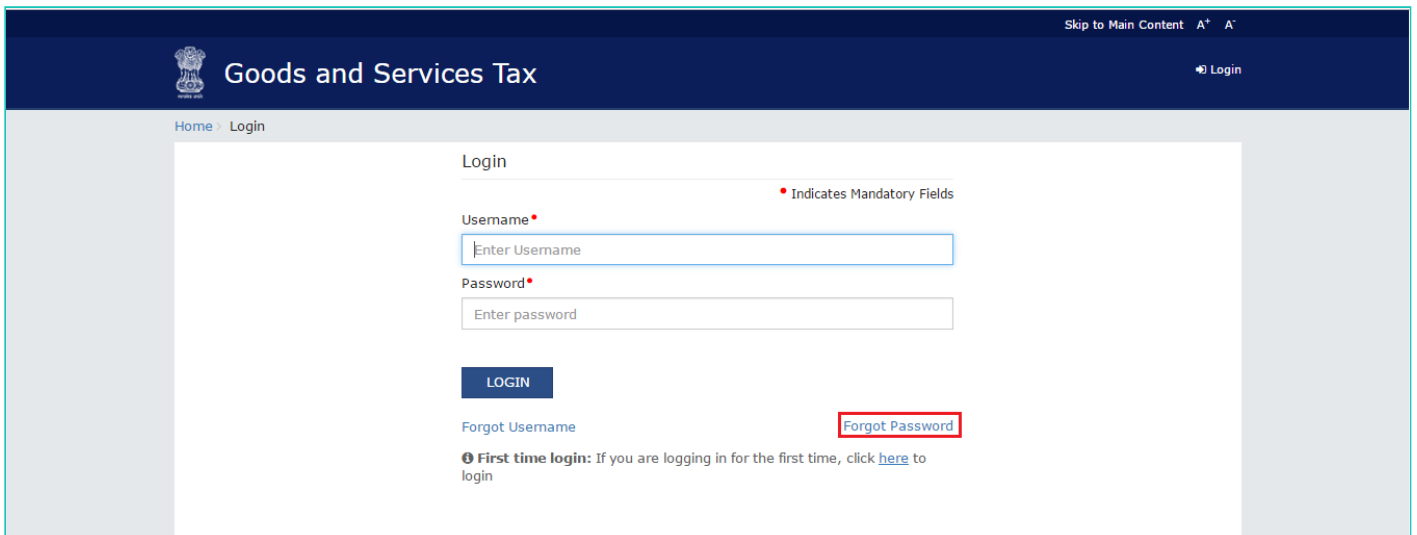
Skip to Main Content A+ A-

Goods and Services Tax

Login

Home › Login

Login

• Indicates Mandatory Fields

Username•

Enter Username

Password•

Enter password

LOGIN

Forgot Username

Forgot Password

First time login: If you are logging in for the first time, click here to login